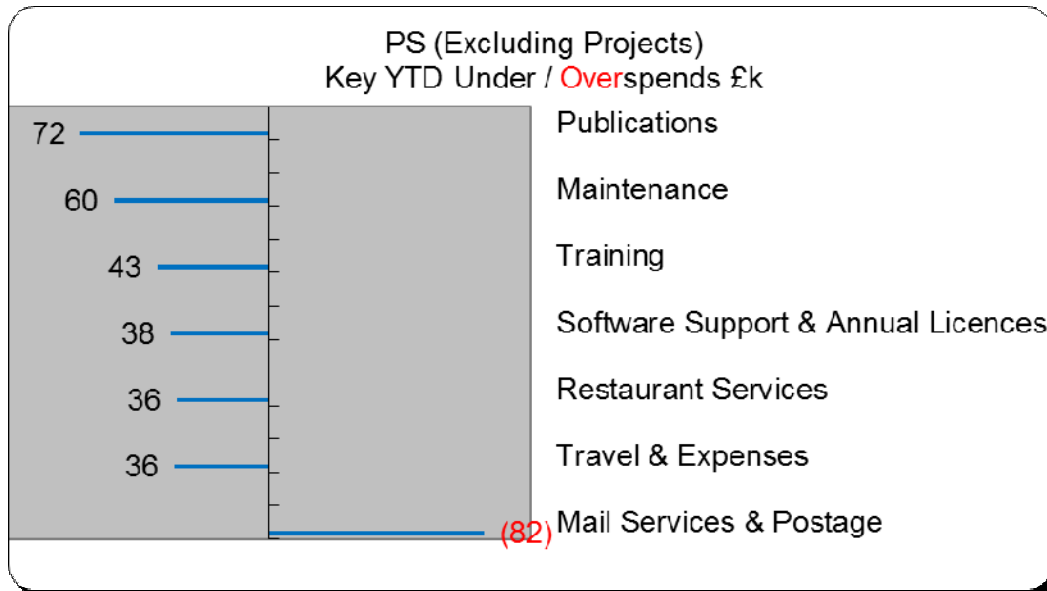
PS (Excluding Projects)
Key YTD Under / Overspends £k

72
60
43
38
36
36
(82)

Publications
Maintenance
Training
Software Support & Annual Licences
Restaurant Services
Travel & Expenses
Mail Services & Postage